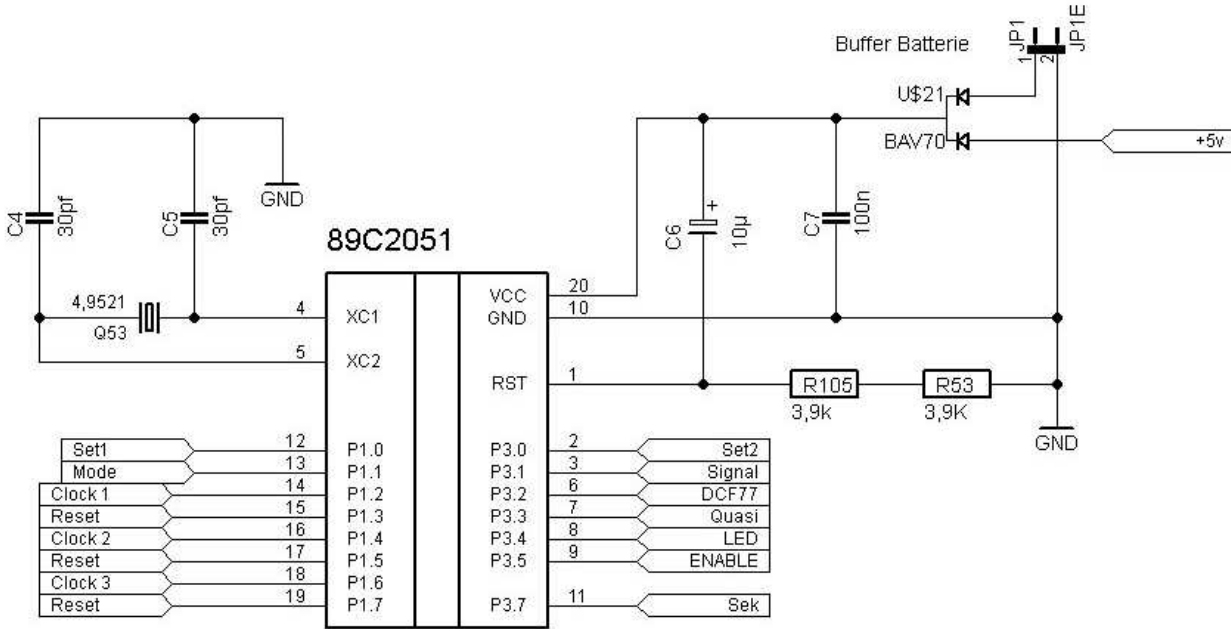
Buffer Batterie
JP1
JP1E
1
2
U$21
BAV70
+5v
GND
C4
30pf
C5
30pf
C6
10µ
C7
100n
89C2051
4,9521
Q53
4
5
XC1
XC2
VCC
GND
RST
20
10
1
R105
3,9k
R53
3,9K
GND
Set1
Mode
Clock 1
Reset
Clock 2
Reset
Clock 3
Reset
12
13
14
15
16
17
18
19
P1.0
P1.1
P1.2
P1.3
P1.4
P1.5
P1.6
P1.7
P3.0
P3.1
P3.2
P3.3
P3.4
P3.5
P3.7
2
3
6
7
8
9
11
Set2
Signal
DCF77
Quasi
LED
ENABLE
Sek